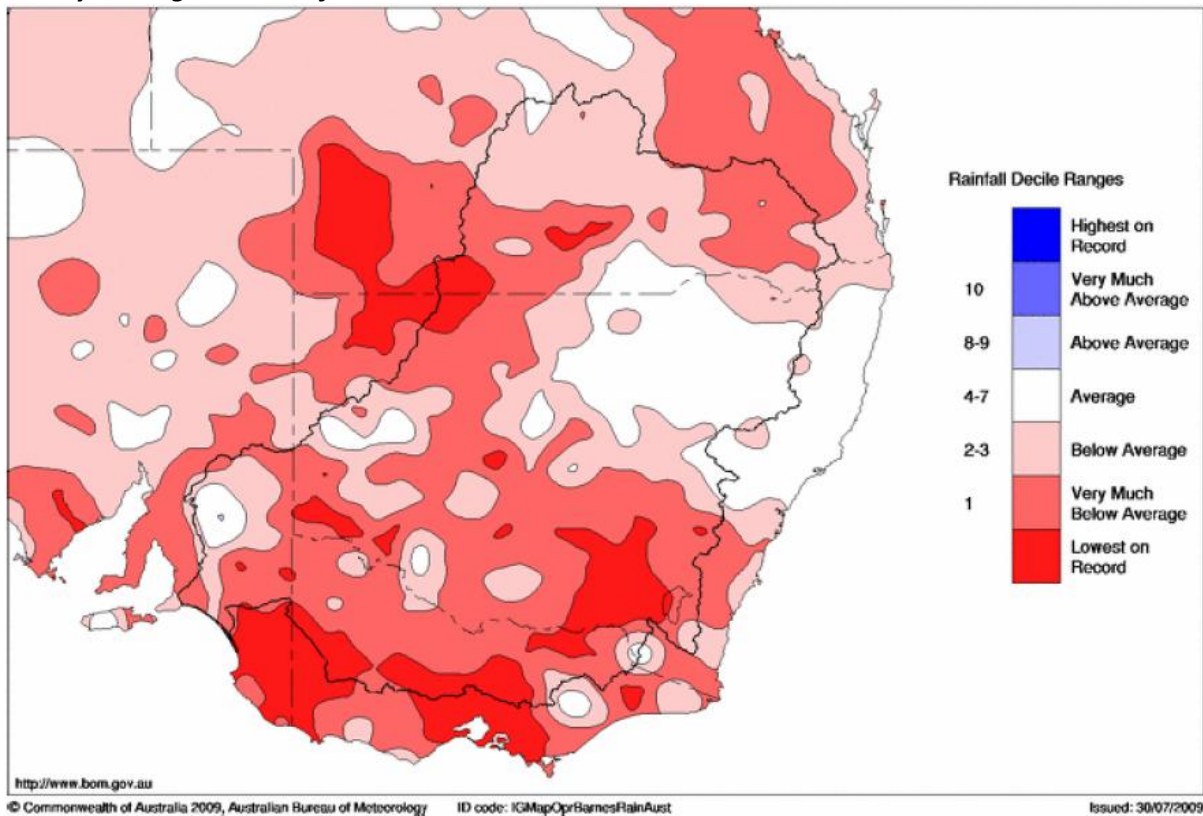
Rainfall Decile Ranges

| | |
|---|---|
| | Highest on Record |
| 10 | Very Much Above Average |
| 8-9 | Above Average |
| 4-7 | Average |
| 2-3 | Below Average |
| 1 | Very Much Below Average |
| | Lowest on Record |

http://www.bom.gov.au

© Commonwealth of Australia 2009, Australian Bureau of Meteorology ID code: IGMapOprBarnesRainAust Issued: 30/07/2009